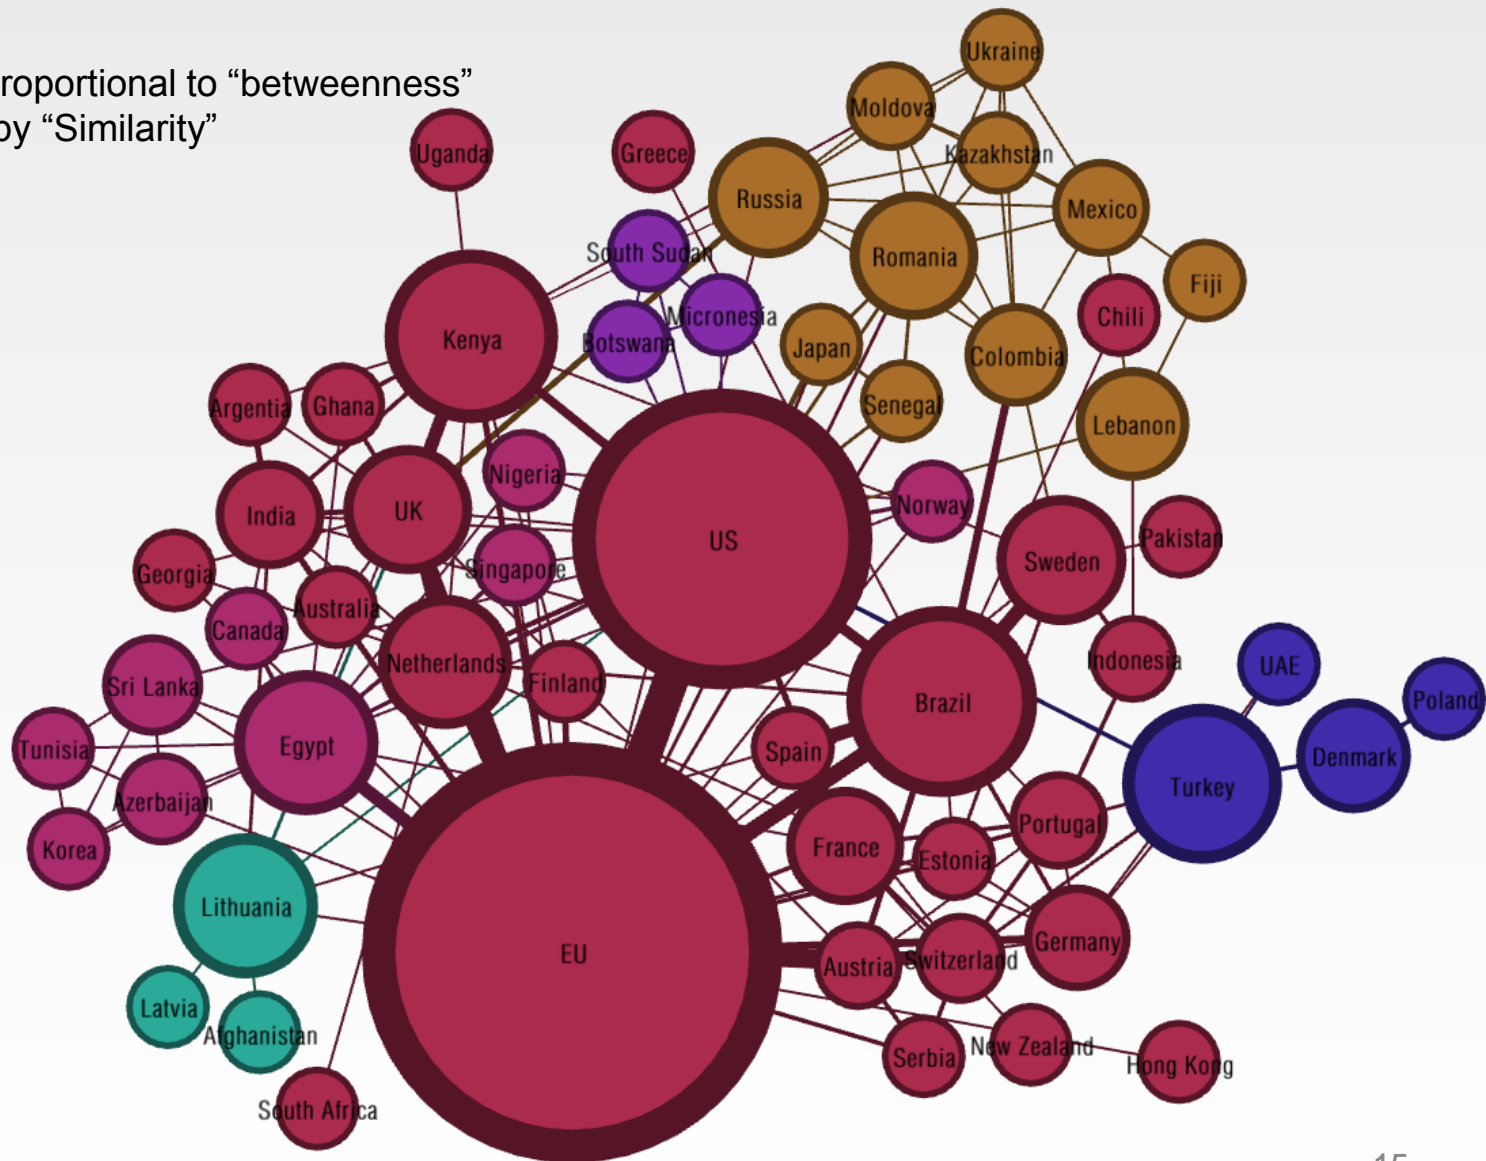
roportional to “betweenness”
by “Similarity”

Ukraine
Moldova
Kazakhstan
Uganda
Greece
Russia
Mexico
Romania
South Sudan
Fiji
Chili
Micronesia
Kenya
Botswana
Japan
Colombia
Senegal
Lebanon
Argentia
Ghana
Nigeria
India
UK
US
Norway
Pakistan
Sweden
Singapore
Georgia
Australia
Canada
Indonesia
UAE
Netherlands
Poland
Finland
Sri Lanka
Brazil
Egypt
Spain
Denmark
Tunisia
Turkey
Azerbaijan
Portugal
France
Korea
Estonia
Lithuania
EU
Germany
Austria
Switzerland
Latvia
Afghanistan
New Zealand
Serbia
Hong Kong
South Africa
15